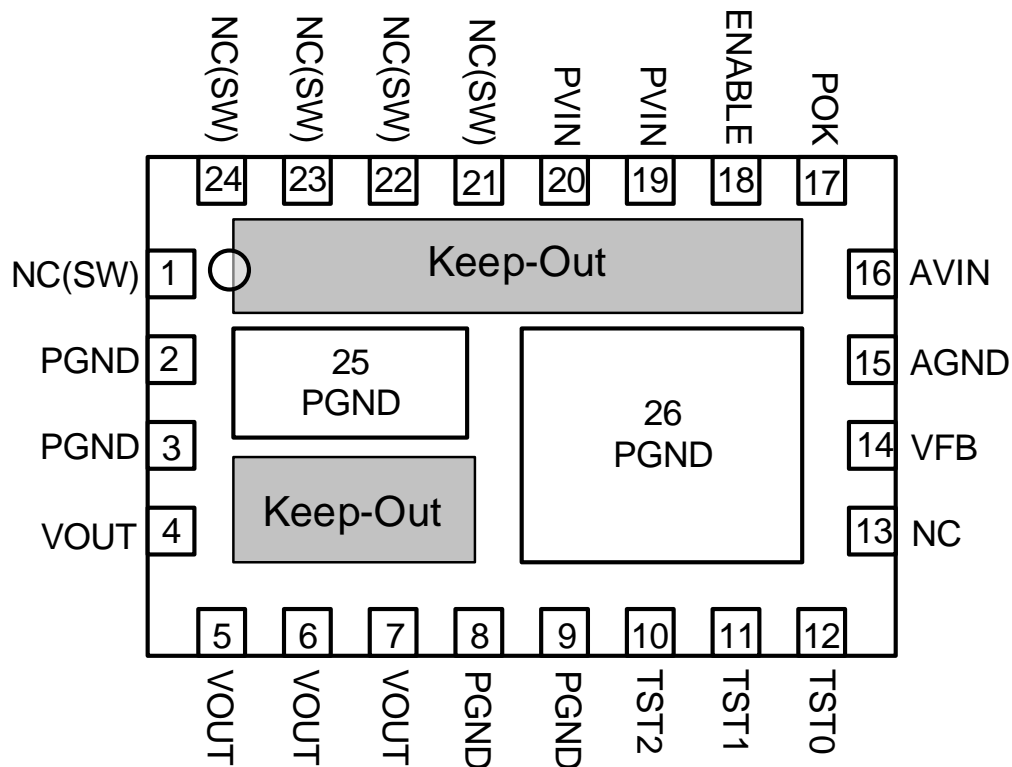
NC(SW) NC(SW) NC(SW) NC(SW) PVIN PVIN ENABLE POK

24 23 22 21 20 19 18 17

NC(SW) 1
Keep-Out
16 AVIN

PGND 2
25
PGND
15 AGND

PGND 3
26
PGND
14 VFB

VOUT 4
Keep-Out
13 NC

5 6 7 8 9 10 11 12

VOUT VOUT VOUT PGND PGND TST2 TST1 TST0